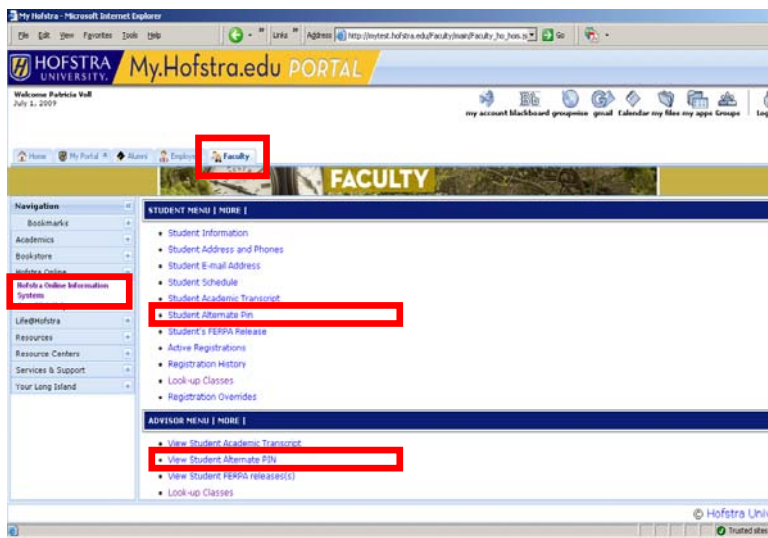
My Hofstra - Microsoft Internet Explorer

File Edit View Favorites Tools Help

Links Address http://mytest.hofstra.edu/Faculty/main/Faculty_ho_hois.js Go

HOFSTRA UNIVERSITY. My.Hofstra.edu PORTAL

Welcome Patricia Voll
July 1, 2009

my account blackboard groupwise gmail Calendar my files my apps Groups Log

Home My Portal Alumni Employ Faculty

FACULTY

Navigation

Bookmarks

Academics

Bookstore

Hofstra Online

Hofstra Online Information Systems

Life@Hofstra

Resources

Resource Centers

Services & Support

Your Long Island

STUDENT MENU | MORE |

- Student Information
- Student Address and Phones
- Student E-mail Address
- Student Schedule
- Student Academic Transcript
- Student Alternate Pin
- Student's FERPA Release
- Active Registrations
- Registration History
- Look-up Classes
- Registration Overrides

ADVISOR MENU | MORE |

- View Student Academic Transcript
- View Student Alternate PIN
- View Student FERPA releases(s)
- Look-up Classes

© Hofstra Univ

Trusted sites